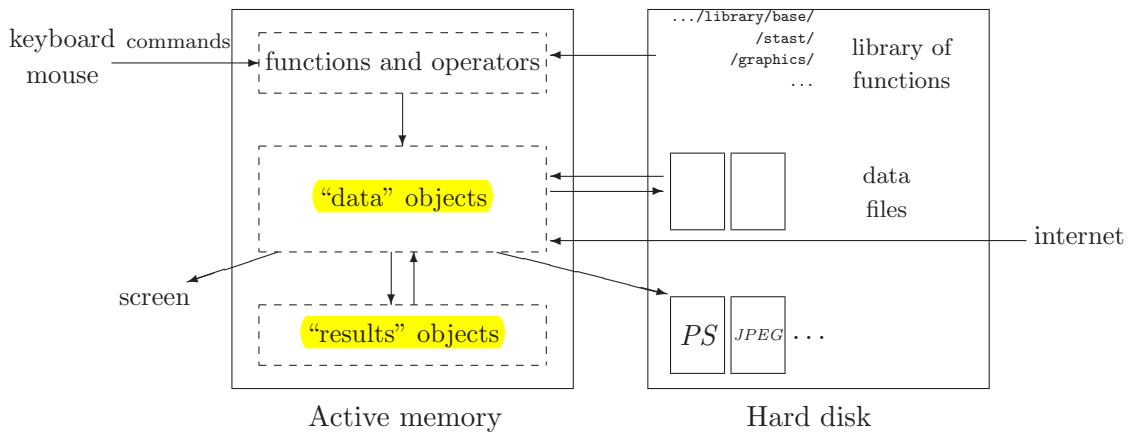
keyboard commands
mouse

functions and operators

“data” objects

“results” objects

screen

Active memory

.../library/base/
/stast/
/graphics/
...

library of functions

data files

internet

$PS$ JPEG ...

Hard disk